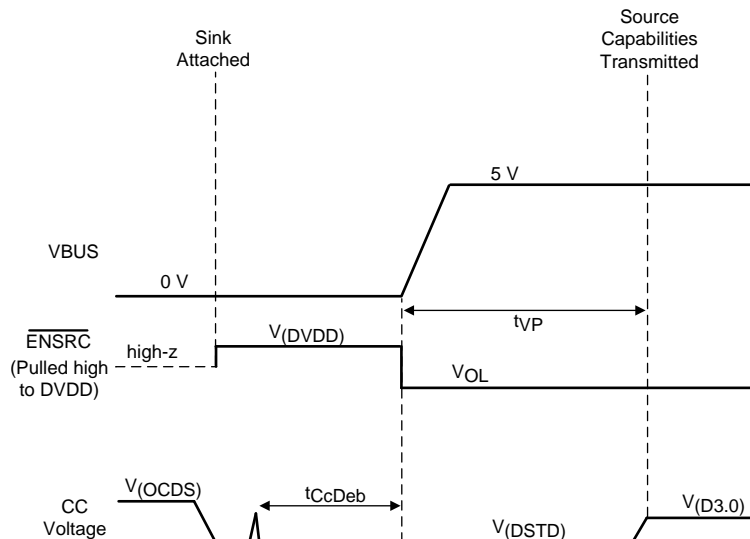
Sink Attached

Source Capabilities Transmitted

5 V

VBUS

0 V

$t_{VP}$

$\overline{\text{ENSRC}}$ (Pulled high to DVDD)

high-z

$V_{(DVDD)}$

$V_{OL}$

CC Voltage

$V_{(OCDS)}$

$t_{CcDeb}$

$V_{(DSTD)}$

$V_{(D3.0)}$